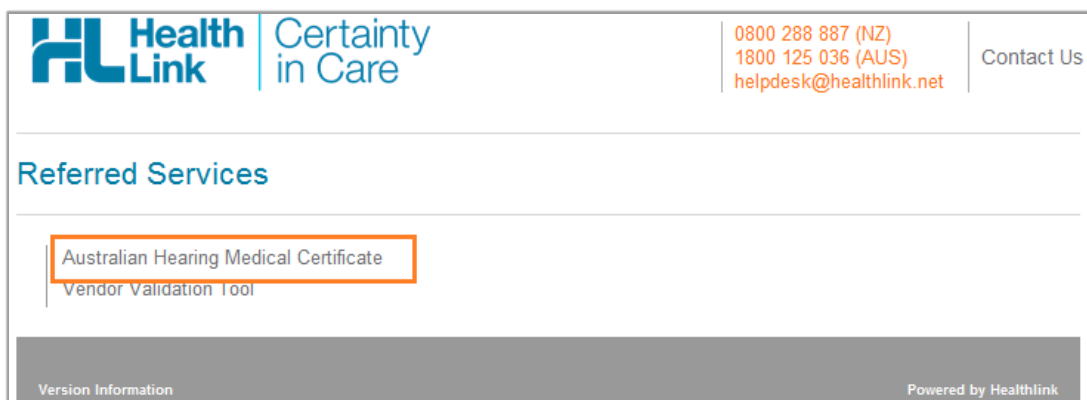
HL Health Link

Certainty in Care

0800 288 887 (NZ)
1800 125 036 (AUS)
helpdesk@healthlink.net

Contact Us

Referred Services

Australian Hearing Medical Certificate
Vendor Validation Tool

Version Information

Powered by Healthlink